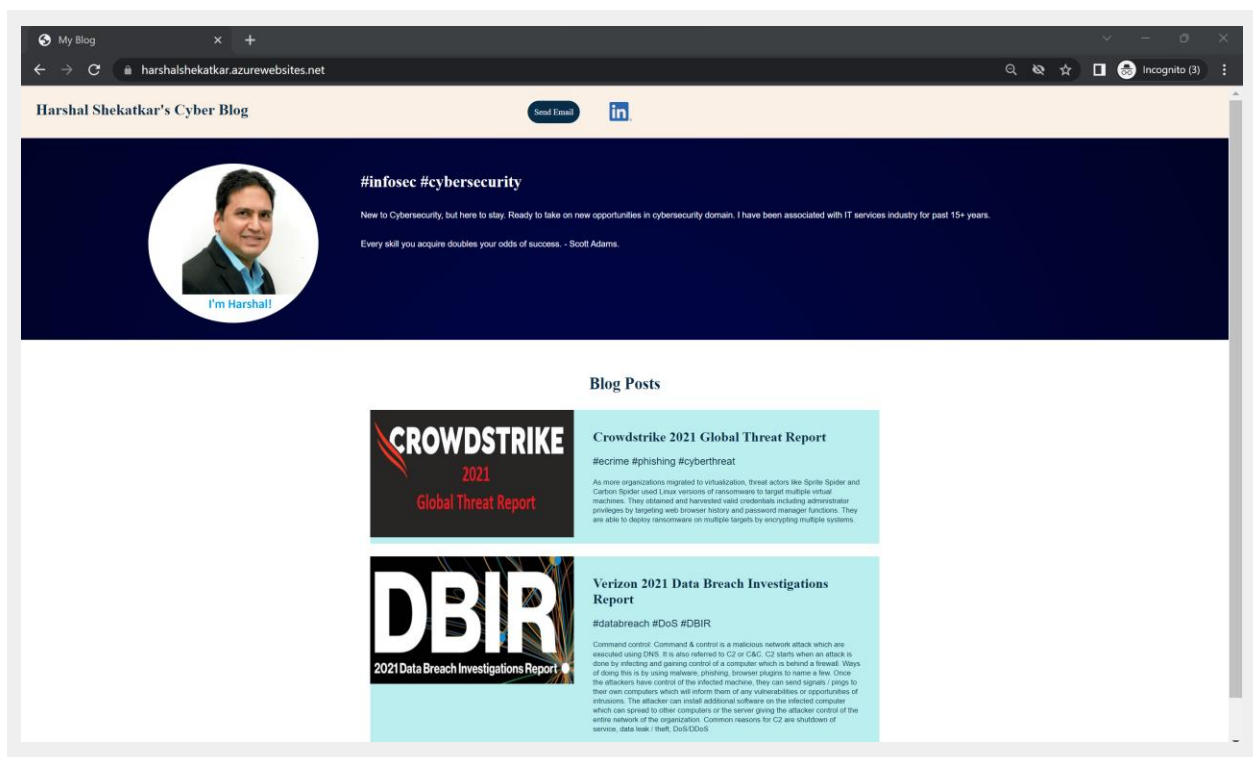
My Blog

harshalshekatkar.azurewebsites.net

Incognito (3)

Harshal Shekatkar's Cyber Blog

Send Email

in

I'm Harshal!

#infosec #cybersecurity

New to Cybersecurity, but here to stay. Ready to take on new opportunities in cybersecurity domain. I have been associated with IT services industry for past 15+ years.

Every skill you acquire doubles your odds of success. - Scott Adams.

Blog Posts

CROWDSTRIKE 2021 Global Threat Report

Crowdstrike 2021 Global Threat Report

#ecrime #phishing #cyberthreat

As more organizations migrated to virtualization, threat actors like Sprite Spider and Carbon Spider used Linux versions of ransomware to target multiple virtual machines. They obtained and harvested valid credentials including administrator privileges by targeting web browser history and password manager functions. They are able to deploy ransomware on multiple targets by encrypting multiple systems.

DBIR 2021 Data Breach Investigations Report

Verizon 2021 Data Breach Investigations Report

#databreach #DoS #DBIR

Command control: Command & control is a malicious network attack which are executed using DNS. It is also referred to C2 or C&C. C2 starts when an attack is done by infecting and gaining control of a computer which is behind a firewall. Ways of doing this is by using malware, phishing, browser plugins to name a few. Once the attackers have control of the infected machine, they can send signals / pings to their own computers which will inform them of any vulnerabilities or opportunities of intrusions. The attacker can install additional software on the infected computer which can spread to other computers or the server giving the attacker control of the entire network of the organization. Common reasons for C2 are shutdown of service, data leak / theft, DoS/DDoS